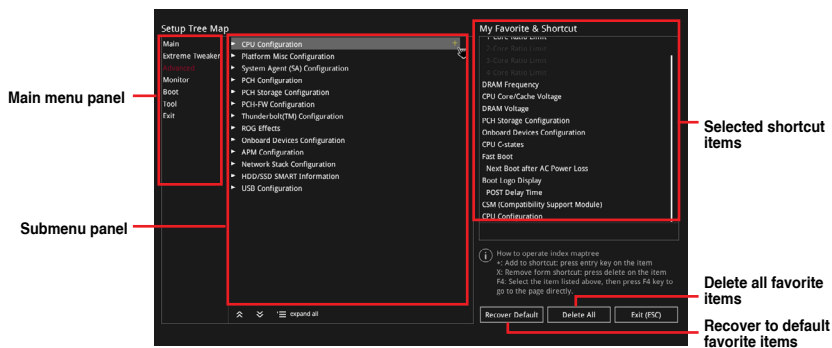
Setup Tree Map

Main
Extreme Tweaker
Advanced
Monitor
Boot
Tool
Exit

Main menu panel

CPU Configuration
Platform Misc Configuration
System Agent (SA) Configuration
PCH Configuration
PCH Storage Configuration
PCH-FW Configuration
Thunderbolt(TM) Configuration
ROG Effects
Onboard Devices Configuration
APM Configuration
Network Stack Configuration
HDD/SSD SMART Information
USB Configuration

Submenu panel

expand all

My Favorite & Shortcut

1-Core Ratio Limit
2-Core Ratio Limit
3-Core Ratio Limit
4-Core Ratio Limit
DRAM Frequency
CPU Core/Cache Voltage
DRAM Voltage
PCH Storage Configuration
Onboard Devices Configuration
CPU C-states
Fast Boot
Next Boot after AC Power Loss
Boot Logo Display
POST Delay Time
CSM (Compatibility Support Module)
CPU Configuration

Selected shortcut items

How to operate index maptree
+: Add to shortcut: press entry key on the item
X: Remove form shortcut: press delete on the item
F4: Select the item listed above, then press F4 key to go to the page directly.

Delete all favorite items

Recover Default
Delete All
Exit (ESC)

Recover to default favorite items